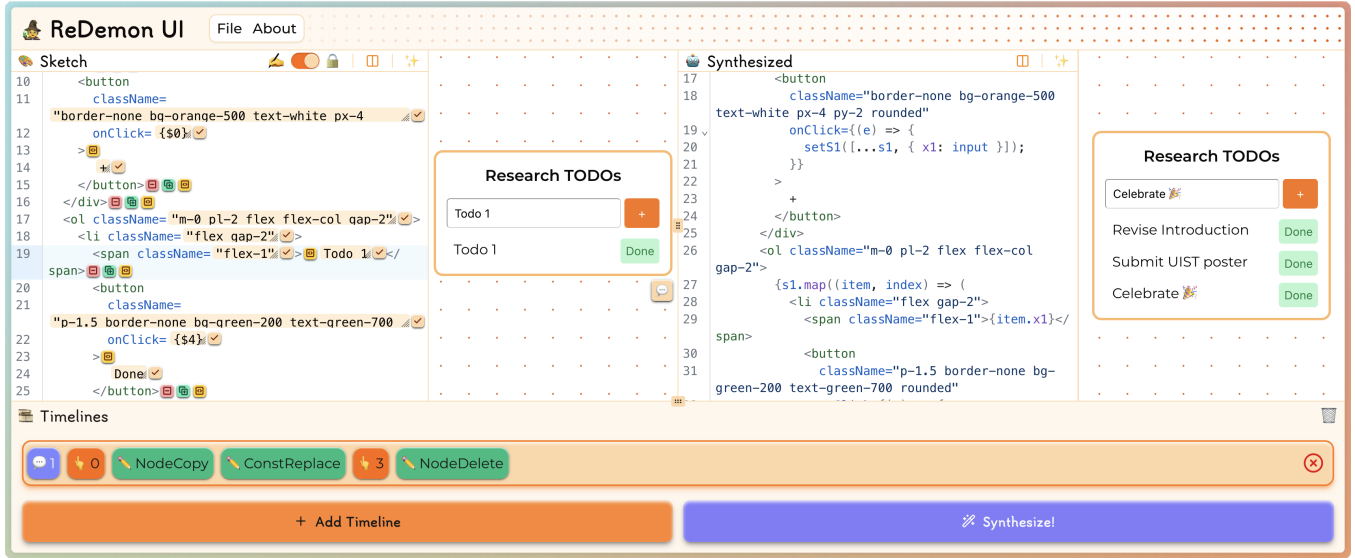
ReDemon UI File About

Sketch
10 <button
11 className=
"border-none bg-orange-500 text-white px-4
12 onClick= {$0}
13 >
14 +
15 </button>
16 </div>
17 <ol className= "m-0 pl-2 flex flex-col gap-2">
18 <li className= "flex gap-2">
19 <span className= "flex-1"> Todo 1</span>
20 <button
21 className=
"p-1.5 border-none bg-green-200 text-green-700
22 onClick= {$4}
23 >
24 Done
25 </button>

Research TODOs
Todo 1 +
Todo 1 Done

Synthesized
17 <button
18 className="border-none bg-orange-500 text-white px-4 py-2 rounded"
19 onClick={(e) => {
20 setS1([...s1, { x1: input }]);
21 }}
22 >
23 +
24 </button>
25 </div>
26 <ol className="m-0 pl-2 flex flex-col gap-2">
27 {s1.map((item, index) => (
28 <li className="flex gap-2">
29 <span className="flex-1">{item.x1}</span>
30 <button
31 className="p-1.5 border-none bg-green-200 text-green-700 rounded"

Research TODOs
Celebrate 🎉 +
Revise Introduction Done
Submit UIST poster Done
Celebrate 🎉 Done

Timelines
1 0 NodeCopy ConstReplace 3 NodeDelete

+ Add Timeline
Synthesize!